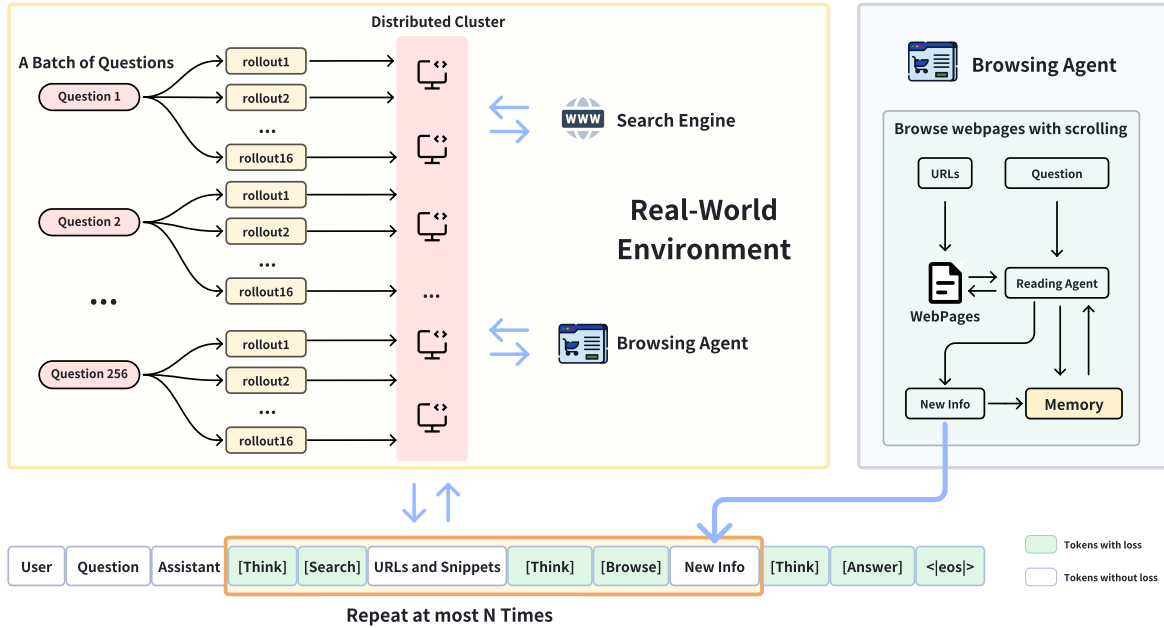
Distributed Cluster

A Batch of Questions

Question 1

rollout1

rollout2

...

rollout16

Question 2

rollout1

rollout2

...

rollout16

...

...

Question 256

rollout1

rollout2

...

rollout16

WWW Search Engine

Real-World Environment

Browsing Agent

Browsing Agent

Browse webpages with scrolling

URLs

Question

WebPages

Reading Agent

New Info

Memory

User | Question | Assistant | [Think] | [Search] | URLs and Snippets | [Think] | [Browse] | New Info | [Think] | [Answer] | <|eos|>

Tokens with loss

Tokens without loss

Repeat at most N Times